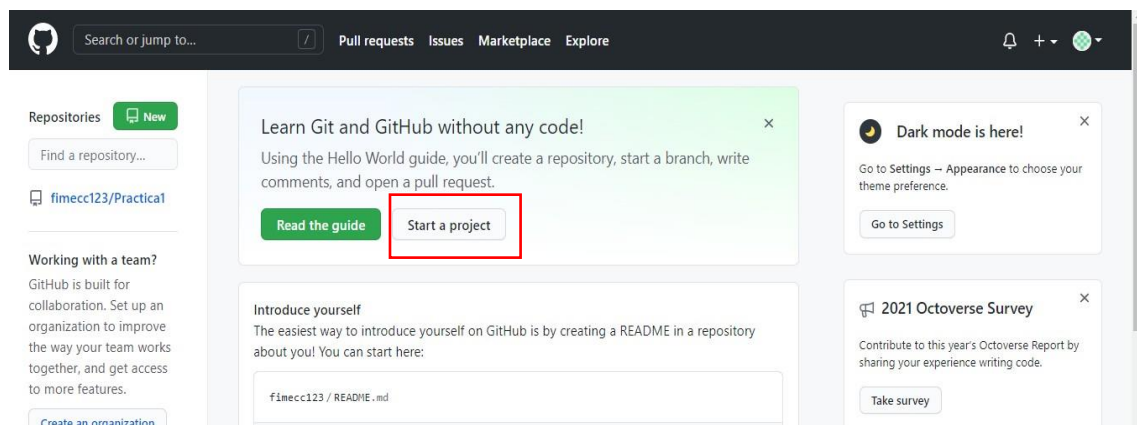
Search or jump to... /

Pull requests Issues Marketplace Explore

Repositories New

Find a repository...

fimecc123/Practica1

Working with a team?

GitHub is built for collaboration. Set up an organization to improve the way your team works together, and get access to more features.

Create an organization

Learn Git and GitHub without any code!

×

Using the Hello World guide, you'll create a repository, start a branch, write comments, and open a pull request.

Read the guide

Start a project

Introduce yourself

The easiest way to introduce yourself on GitHub is by creating a README in a repository about you! You can start here:

fimecc123 / README.md

Dark mode is here!

×

Go to Settings → Appearance to choose your theme preference.

Go to Settings

2021 Octoverse Survey

×

Contribute to this year's Octoverse Report by sharing your experience writing code.

Take survey